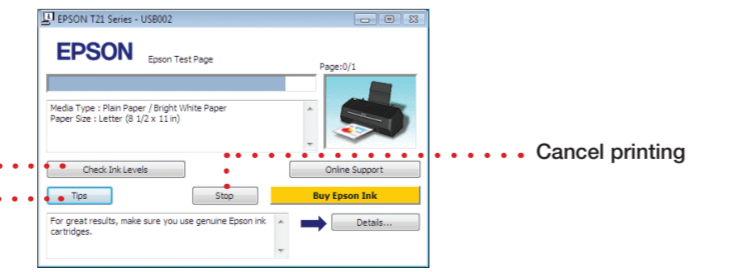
EPSON T21 Series - USB002

EPSON

Epson Test Page

Page:0/1

Media Type : Plain Paper / Bright White Paper
Paper Size : Letter (8 1/2 x 11 in)

Check Ink Levels

Online Support

Cancel printing

Tips

Stop

Buy Epson Ink

For great results, make sure you use genuine Epson ink cartridges.

Details...